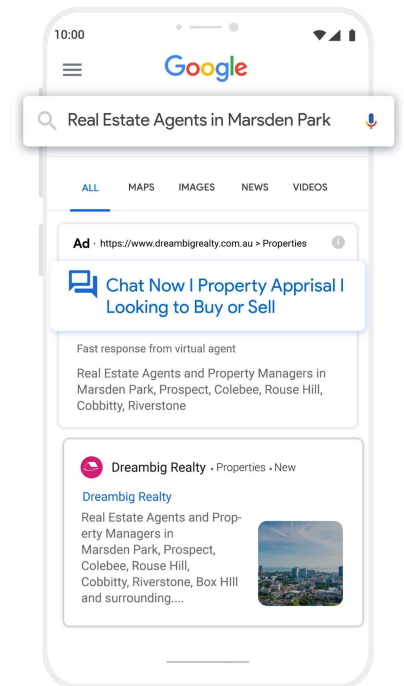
10:00

Google

Real Estate Agents in Marsden Park

ALL MAPS IMAGES NEWS VIDEOS

Ad · https://www.dreambigrealty.com.au > Properties

Chat Now I Property Apprisal I Looking to Buy or Sell

Fast response from virtual agent

Real Estate Agents and Property Managers in Marsden Park, Prospect, Colebee, Rouse Hill, Cobbitty, Riverstone

Dreambig Realty • Properties • New

Dreambig Realty

Real Estate Agents and Property Managers in Marsden Park, Prospect, Colebee, Rouse Hill, Cobbitty, Riverstone, Box HIll and surrounding....